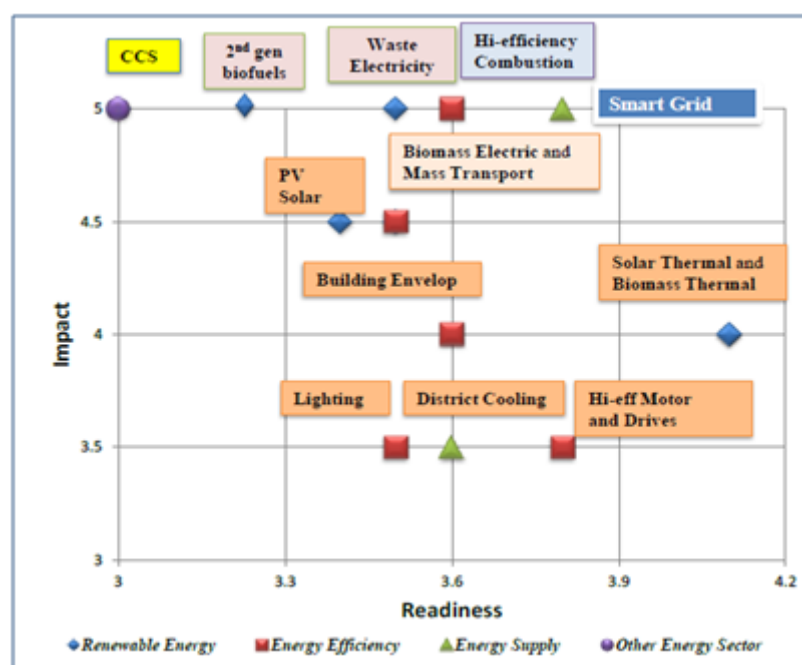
CCS

$2^{nd}$ gen biofuels

Waste Electricity

Hi-efficiency Combustion

Smart Grid

Biomass Electric and Mass Transport

PV Solar

Building Envelop

Solar Thermal and Biomass Thermal

Lighting

District Cooling

Hi-eff Motor and Drives

Impact

5

4.5

4

3.5

3

3

3.3

3.6

3.9

4.2

Readiness

Renewable Energy

Energy Efficiency

Energy Supply

Other Energy Sector